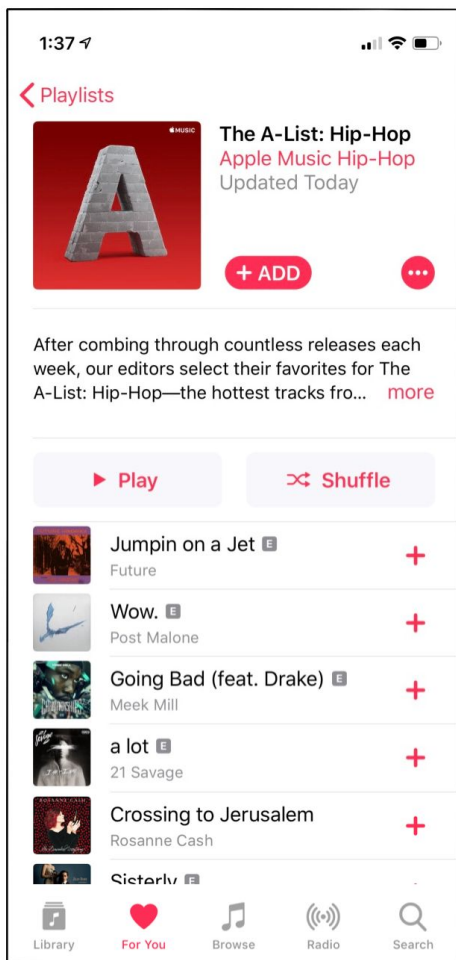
1:37

Playlists

MUSIC

The A-List: Hip-Hop
Apple Music Hip-Hop
Updated Today

+ ADD

After combing through countless releases each week, our editors select their favorites for The A-List: Hip-Hop—the hottest tracks fro... more

Play

Shuffle

Jumpin on a Jet E
Future

Wow. E
Post Malone

Going Bad (feat. Drake) E
Meek Mill

a lot E
21 Savage

Crossing to Jerusalem
Rosanne Cash

Sisterly E

Library For You Browse Radio Search